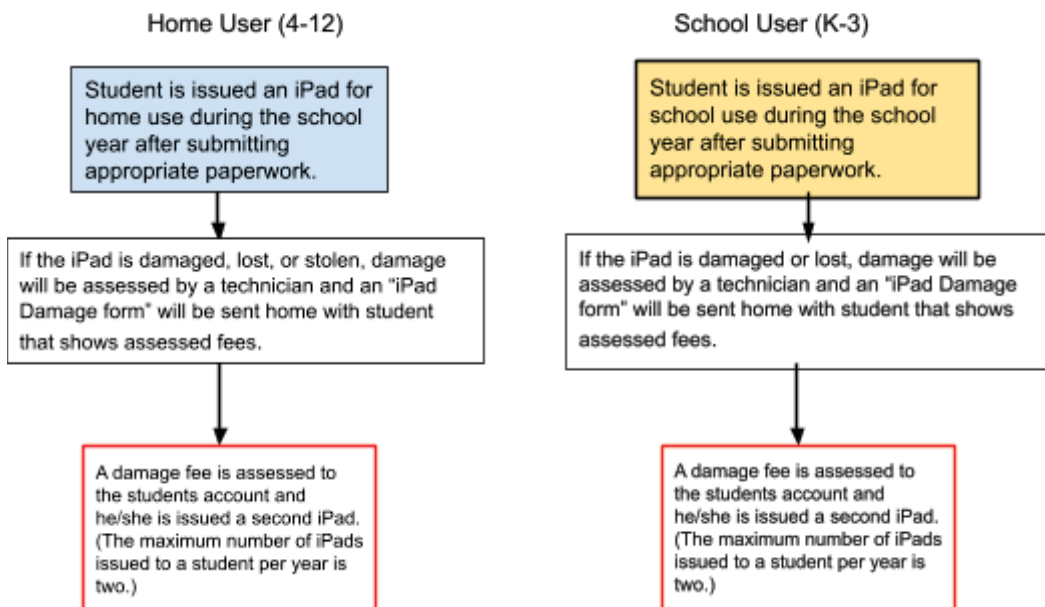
Home User (4-12)

Student is issued an iPad for home use during the school year after submitting appropriate paperwork.

If the iPad is damaged, lost, or stolen, damage will be assessed by a technician and an "iPad Damage form" will be sent home with student that shows assessed fees.

A damage fee is assessed to the students account and he/she is issued a second iPad. (The maximum number of iPads issued to a student per year is two.)

School User (K-3)

Student is issued an iPad for school use during the school year after submitting appropriate paperwork.

If the iPad is damaged or lost, damage will be assessed by a technician and an "iPad Damage form" will be sent home with student that shows assessed fees.

A damage fee is assessed to the students account and he/she is issued a second iPad. (The maximum number of iPads issued to a student per year is two.)